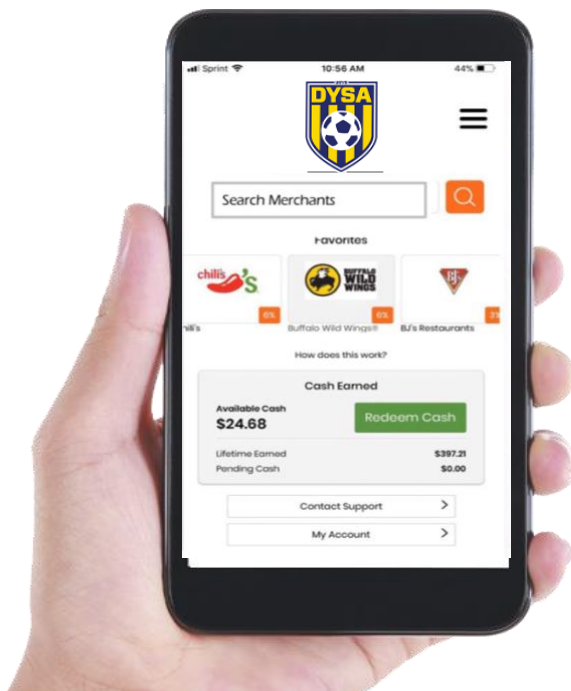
Sprint 10:56 AM 44%

DYSA

Search Merchants

Favorites

Chili's 6%

BUFFALO WILD WINGS 6%

BJ 3%

hili's

Buffalo Wild Wings®

BJ's Restaurants

How does this work?

Cash Earned

Available Cash
$24.68

Redeem Cash

Lifetime Earned $397.21
Pending Cash $0.00

Contact Support >

My Account >